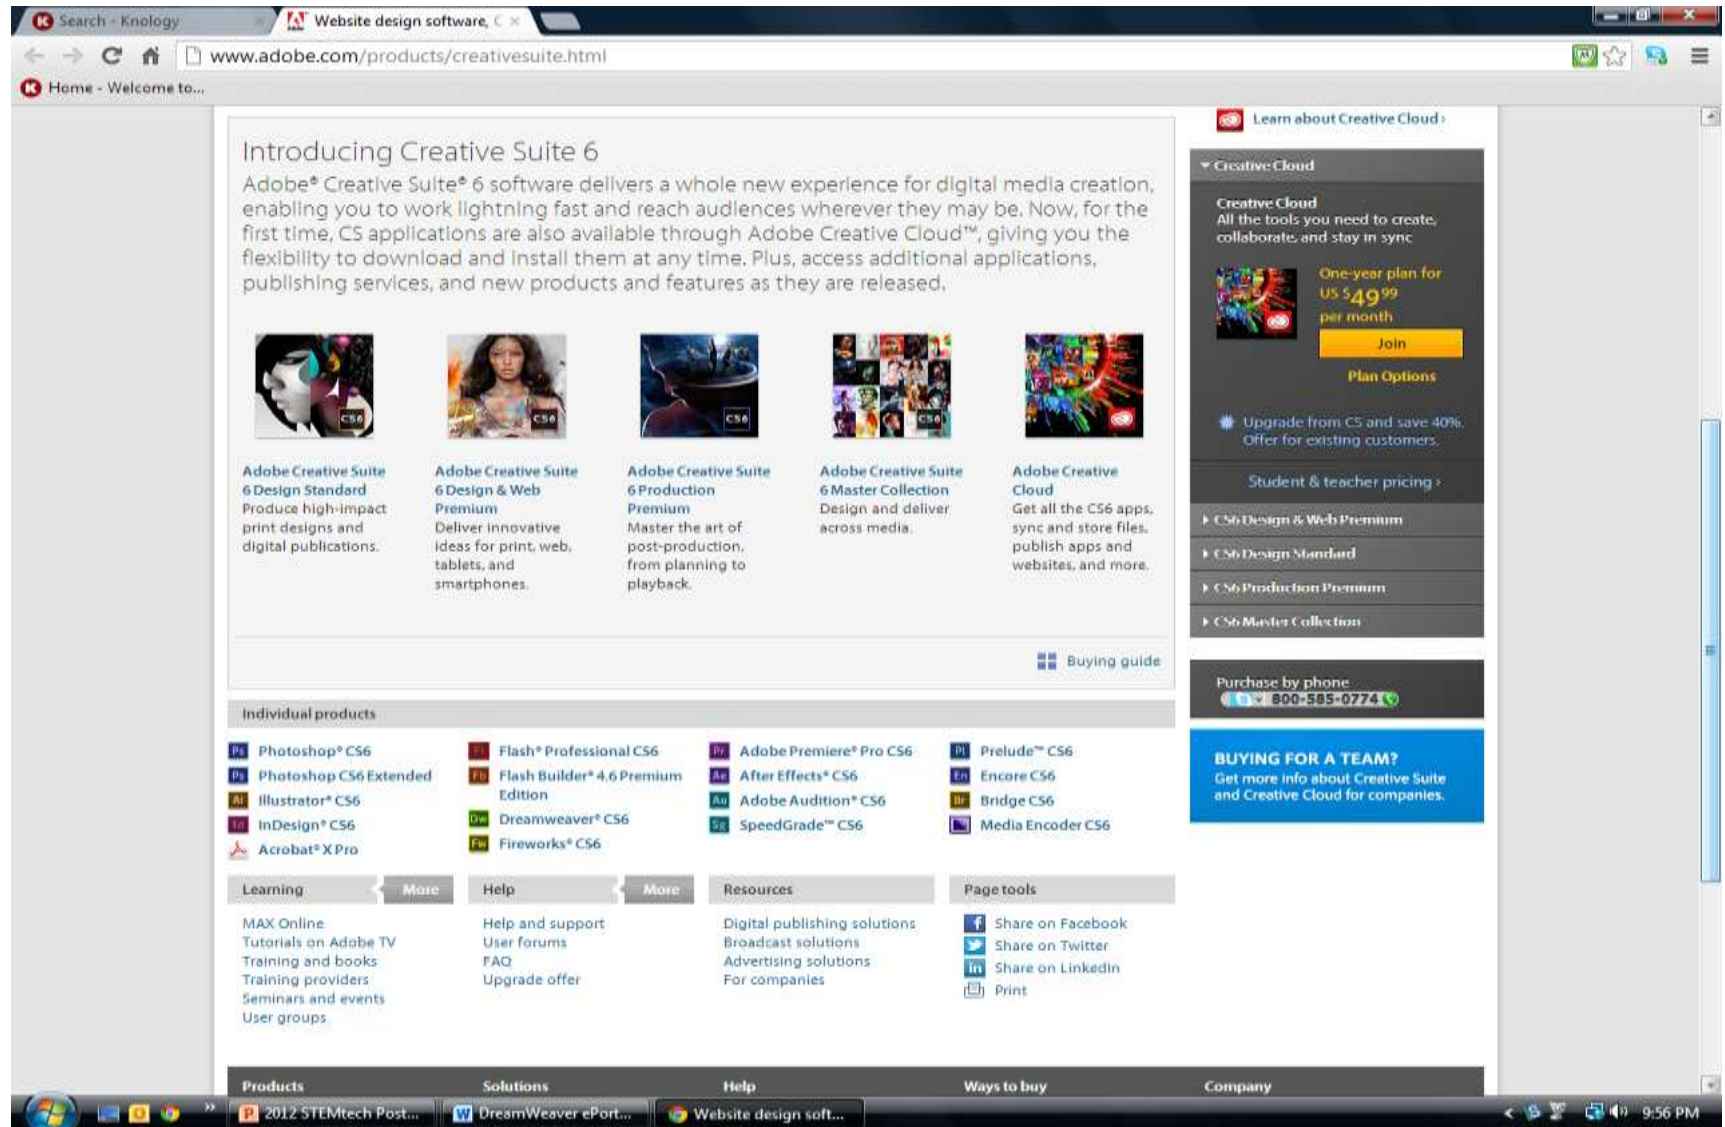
Search - Knology
Website design software, C ×
www.adobe.com/products/creativesuite.html
Home - Welcome to...

Introducing Creative Suite 6

Adobe® Creative Suite® 6 software delivers a whole new experience for digital media creation, enabling you to work lightning fast and reach audiences wherever they may be. Now, for the first time, CS applications are also available through Adobe Creative Cloud™, giving you the flexibility to download and install them at any time. Plus, access additional applications, publishing services, and new products and features as they are released.

Adobe Creative Suite 6 Design Standard
Produce high-impact print designs and digital publications.

Adobe Creative Suite 6 Design & Web Premium
Deliver innovative ideas for print, web, tablets, and smartphones.

Adobe Creative Suite 6 Production Premium
Master the art of post-production, from planning to playback.

Adobe Creative Suite 6 Master Collection
Design and deliver across media.

Adobe Creative Cloud
Get all the CS6 apps, sync and store files, publish apps and websites, and more.

Buying guide

Learn about Creative Cloud ›

Creative Cloud
Creative Cloud
All the tools you need to create, collaborate, and stay in sync
One-year plan for US $49$^{99}$ per month
Join
Plan Options
Upgrade from CS and save 40%. Offer for existing customers.
Student & teacher pricing ›
CS6 Design & Web Premium
CS6 Design Standard
CS6 Production Premium
CS6 Master Collection

Purchase by phone
800-585-0774

BUYING FOR A TEAM?
Get more info about Creative Suite and Creative Cloud for companies.

Individual products

Photoshop® CS6
Photoshop CS6 Extended
Illustrator® CS6
InDesign® CS6
Acrobat® X Pro
Flash® Professional CS6
Flash Builder® 4.6 Premium Edition
Dreamweaver® CS6
Fireworks® CS6
Adobe Premiere® Pro CS6
After Effects® CS6
Adobe Audition® CS6
SpeedGrade™ CS6
Prelude™ CS6
Encore CS6
Bridge CS6
Media Encoder CS6

Learning More
MAX Online
Tutorials on Adobe TV
Training and books
Training providers
Seminars and events
User groups

Help More
Help and support
User forums
FAQ
Upgrade offer

Resources
Digital publishing solutions
Broadcast solutions
Advertising solutions
For companies

Page tools
Share on Facebook
Share on Twitter
Share on LinkedIn
Print

Products
Solutions
Help
Ways to buy
Company

2012 STEMtech Post...
DreamWeaver ePort...
Website design soft...
9:56 PM